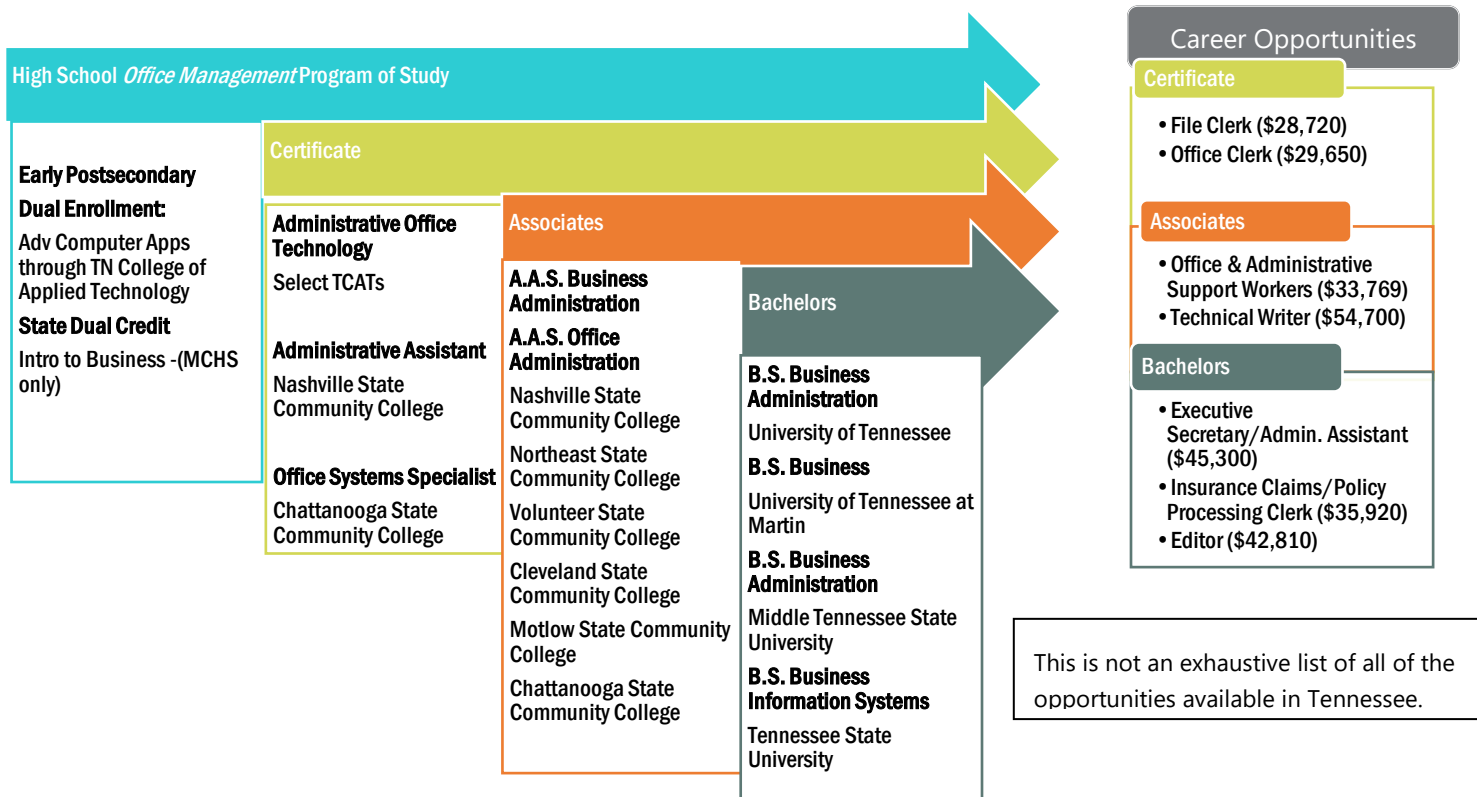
High School *Office Management* Program of Study

Early Postsecondary

Dual Enrollment:

Adv Computer Apps through TN College of Applied Technology

State Dual Credit

Intro to Business -(MCHS only)

Certificate

Administrative Office Technology

Select TCATs

Administrative Assistant

Nashville State Community College

Office Systems Specialist

Chattanooga State Community College

Associates

A.A.S. Business Administration

A.A.S. Office Administration

Nashville State Community College

Northeast State Community College

Volunteer State Community College

Cleveland State Community College

Motlow State Community College

Chattanooga State Community College

Bachelors

B.S. Business Administration

University of Tennessee

B.S. Business

University of Tennessee at Martin

B.S. Business Administration

Middle Tennessee State University

B.S. Business Information Systems

Tennessee State University

Career Opportunities

Certificate

• File Clerk ($28,720)
• Office Clerk ($29,650)

Associates

• Office & Administrative Support Workers ($33,769)
• Technical Writer ($54,700)

Bachelors

• Executive Secretary/Admin. Assistant ($45,300)
• Insurance Claims/Policy Processing Clerk ($35,920)
• Editor ($42,810)

This is not an exhaustive list of all of the opportunities available in Tennessee.